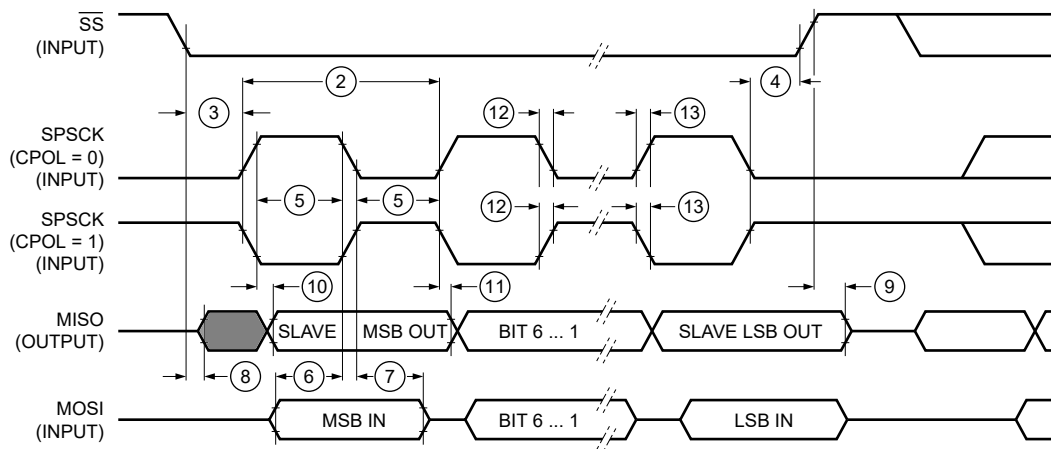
$\overline{SS}$
(INPUT)

SPSCK
(CPOL = 0)
(INPUT)

SPSCK
(CPOL = 1)
(INPUT)

MISO
(OUTPUT)

MOSI
(INPUT)

2

3

4

12

13

5

5

12

13

10

11

9

SLAVE

MSB OUT

BIT 6 ... 1

SLAVE LSB OUT

8

6

7

MSB IN

BIT 6 ... 1

LSB IN